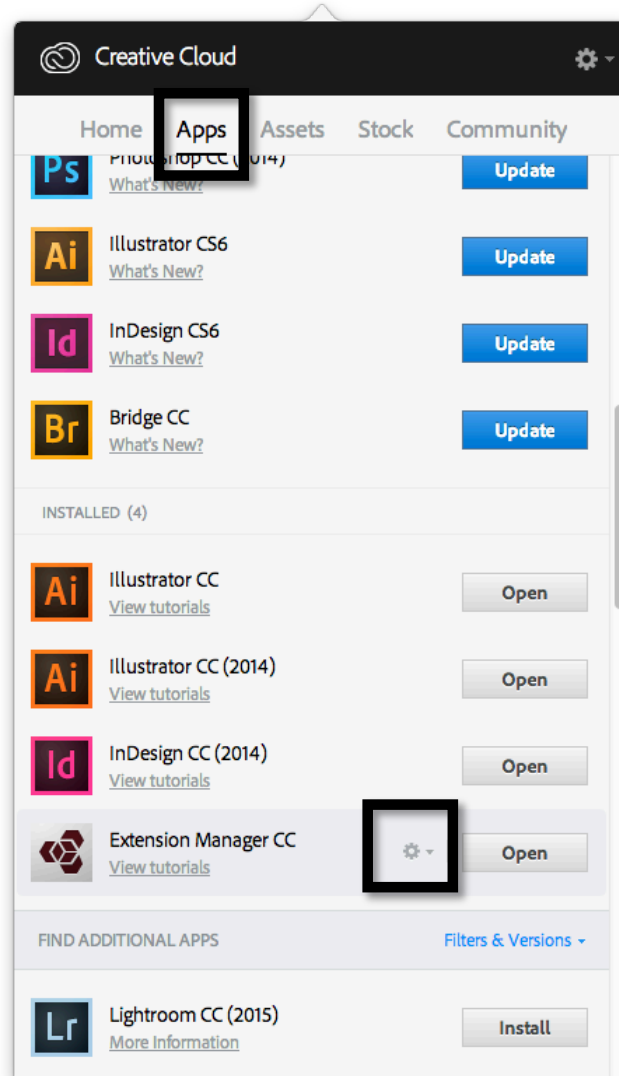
Creative Cloud

Home Apps Assets Stock Community

Ps Photoshop CC (2014)
What's New?
Update

Ai Illustrator CS6
What's New?
Update

Id InDesign CS6
What's New?
Update

Br Bridge CC
What's New?
Update

INSTALLED (4)

Ai Illustrator CC
View tutorials
Open

Ai Illustrator CC (2014)
View tutorials
Open

Id InDesign CC (2014)
View tutorials
Open

Extension Manager CC
View tutorials
Open

FIND ADDITIONAL APPS
Filters & Versions

Lr Lightroom CC (2015)
More Information
Install